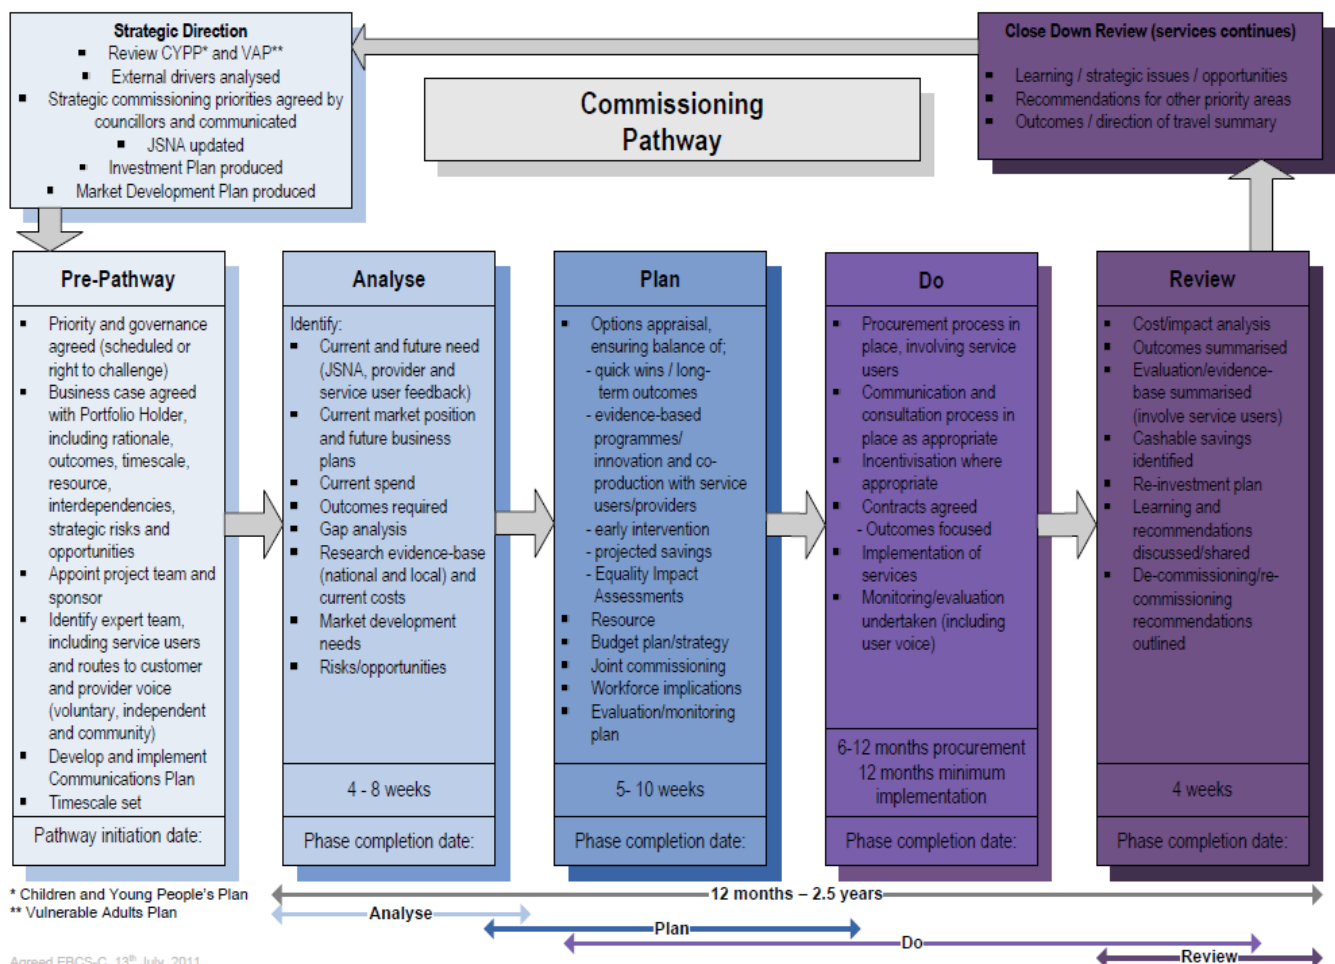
Strategic Direction
- Review CYPP* and VAP**
- External drivers analysed
- Strategic commissioning priorities agreed by councillors and communicated
- JSNA updated
- Investment Plan produced
- Market Development Plan produced

Commissioning Pathway

Close Down Review (services continues)
- Learning / strategic issues / opportunities
- Recommendations for other priority areas
- Outcomes / direction of travel summary

Pre-Pathway
- Priority and governance agreed (scheduled or right to challenge)
- Business case agreed with Portfolio Holder, including rationale, outcomes, timescale, resource, interdependencies, strategic risks and opportunities
- Appoint project team and sponsor
- Identify expert team, including service users and routes to customer and provider voice (voluntary, independent and community)
- Develop and implement Communications Plan
- Timescale set

Pathway initiation date:

Analyse
Identify:
- Current and future need (JSNA, provider and service user feedback)
- Current market position and future business plans
- Current spend
- Outcomes required
- Gap analysis
- Research evidence-base (national and local) and current costs
- Market development needs
- Risks/opportunities

4 - 8 weeks

Phase completion date:

Plan
- Options appraisal, ensuring balance of;
- quick wins / long-term outcomes
- evidence-based programmes/ innovation and co-production with service users/providers
- early intervention
- projected savings
- Equality Impact Assessments
- Resource
- Budget plan/strategy
- Joint commissioning
- Workforce implications
- Evaluation/monitoring plan

5- 10 weeks

Phase completion date:

Do
- Procurement process in place, involving service users
- Communication and consultation process in place as appropriate
- Incentivisation where appropriate
- Contracts agreed
- Outcomes focused
- Implementation of services
- Monitoring/evaluation undertaken (including user voice)

6-12 months procurement
12 months minimum implementation

Phase completion date:

Review
- Cost/impact analysis
- Outcomes summarised
- Evaluation/evidence-base summarised (involve service users)
- Cashable savings identified
- Re-investment plan
- Learning and recommendations discussed/shared
- De-commissioning/re-commissioning recommendations outlined

4 weeks

Phase completion date:

* Children and Young People's Plan
** Vulnerable Adults Plan

12 months – 2.5 years
Analyse
Plan
Do
Review

Agreed EBCS-C 13th July 2011